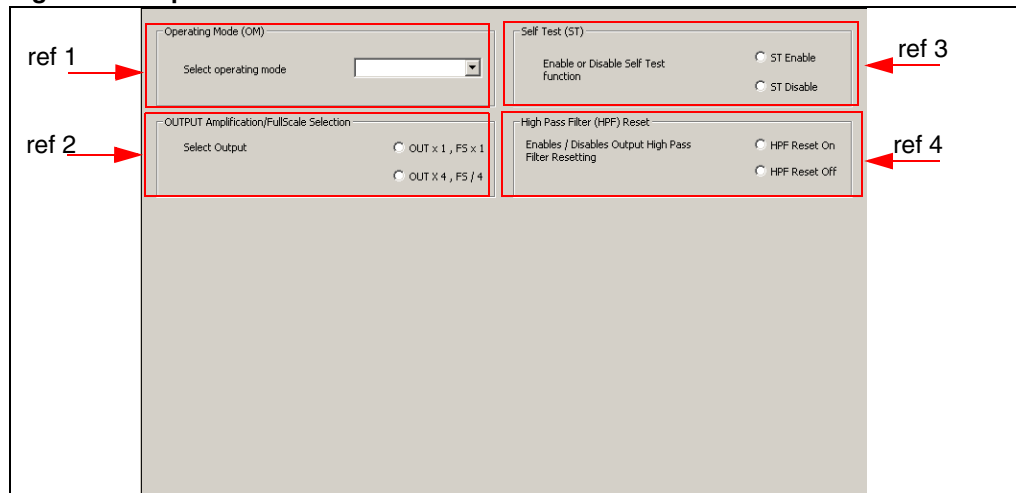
ref 1

Operating Mode (OM)

Select operating mode

Self Test (ST)

Enable or Disable Self Test function

ST Enable

ST Disable

ref 3

ref 2

OUTPUT Amplification/FullScale Selection

Select Output

OUT x 1 , FS x 1

OUT X 4 , FS / 4

High Pass Filter (HPF) Reset

Enables / Disables Output High Pass Filter Resetting

HPF Reset On

HPF Reset Off

ref 4